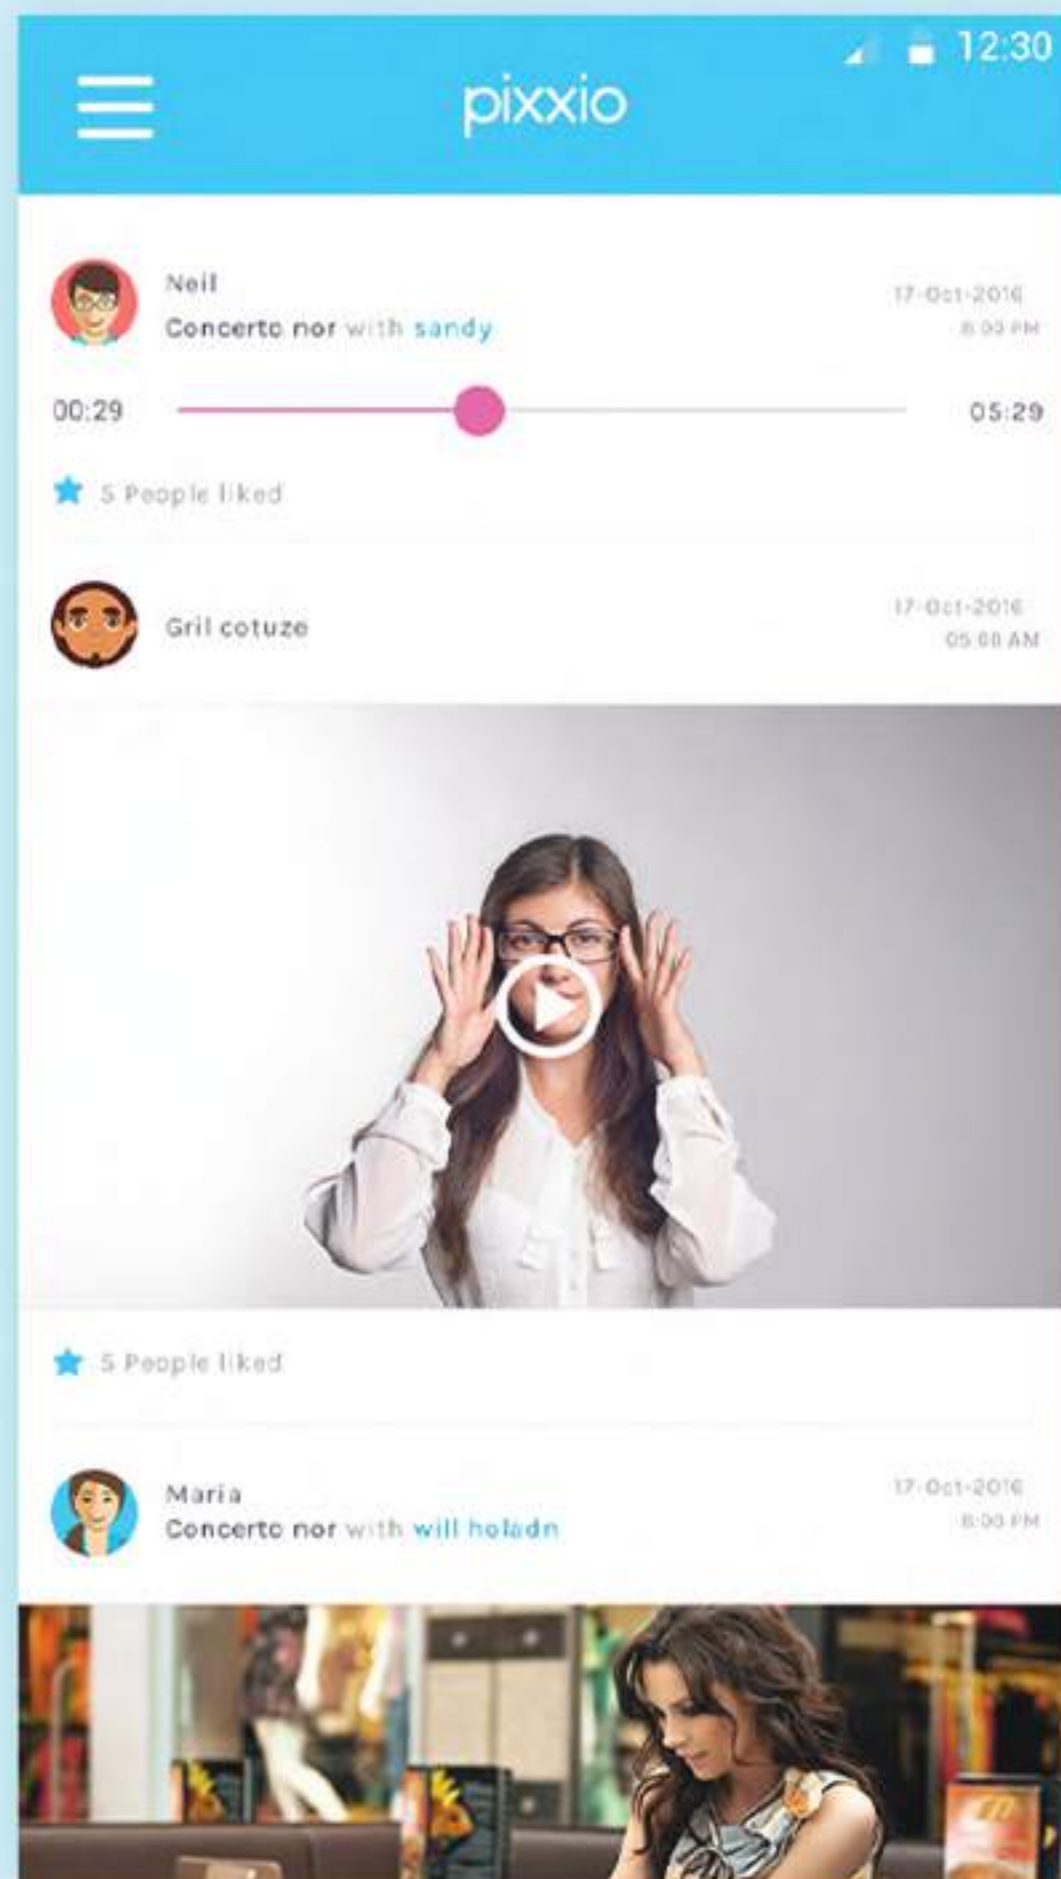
12:30

pixxio

Neil
Concerto nor with sandy

17-Oct-2016
8:00 PM

00:29

05:29

5 People liked

Gril cotuze

17-Oct-2016
05:08 AM

5 People liked

Maria
Concerto nor with will holadn

17-Oct-2016
8:00 PM